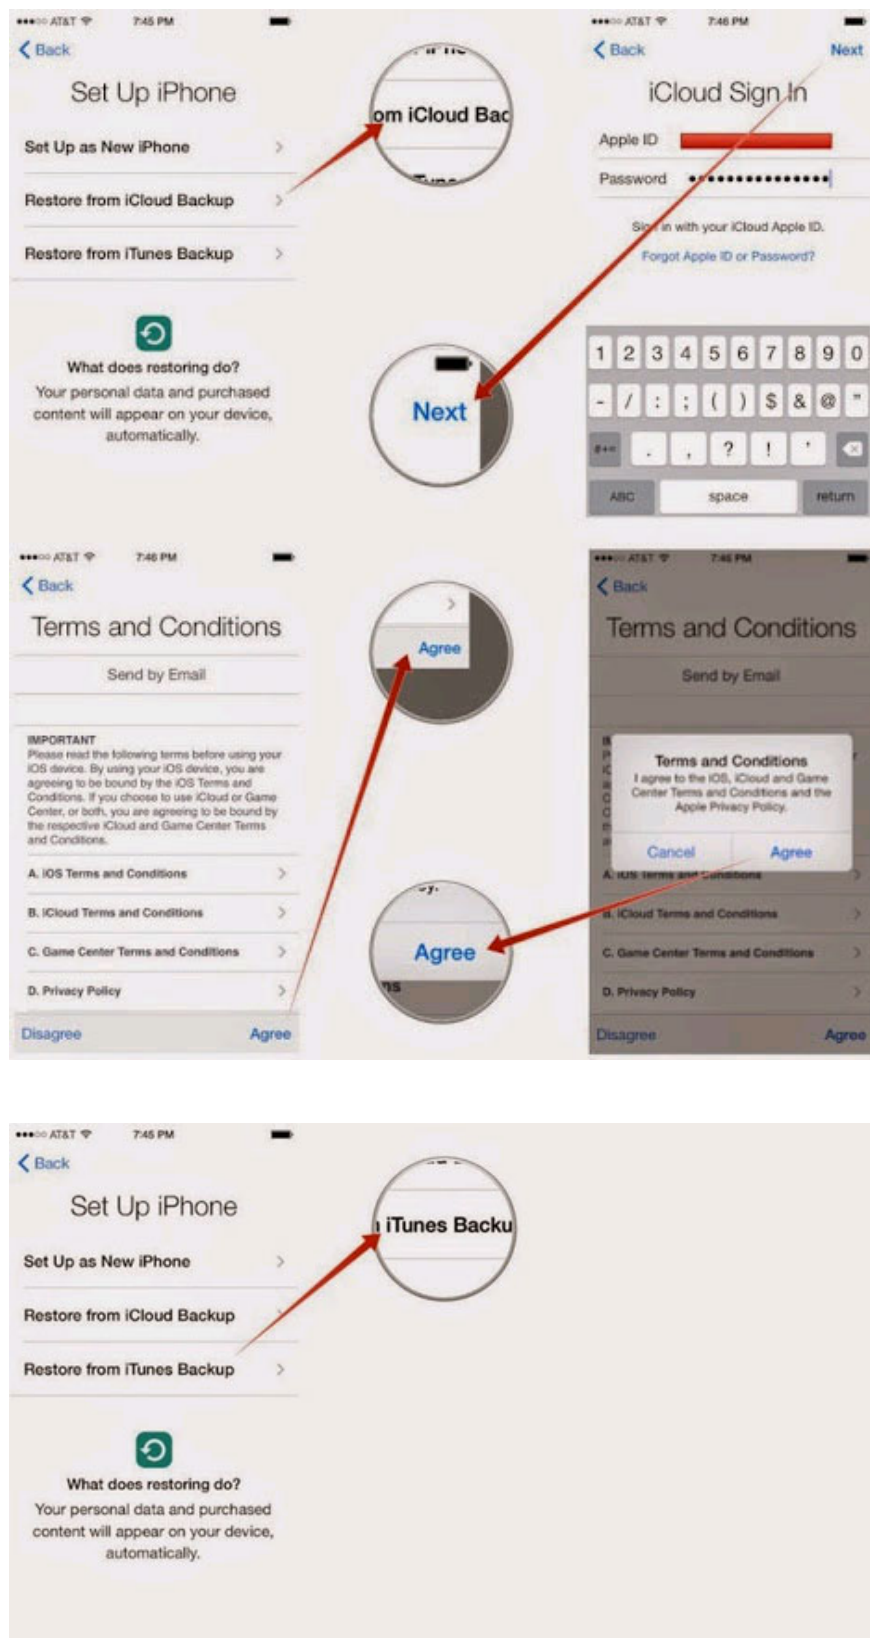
AT&T 7:45 PM
Back
Set Up iPhone
Set Up as New iPhone
Restore from iCloud Backup
Restore from iTunes Backup
What does restoring do?
Your personal data and purchased content will appear on your device, automatically.

om iCloud Bac

Next

AT&T 7:46 PM
Back
Next
iCloud Sign In
Apple ID
Password
Sign in with your iCloud Apple ID.
Forgot Apple ID or Password?
1 2 3 4 5 6 7 8 9 0
- / : ; ( ) $ & @ "
#+= . , ? ! '
ABC space return

AT&T 7:46 PM
Back
Terms and Conditions
Send by Email
IMPORTANT
Please read the following terms before using your iOS device. By using your iOS device, you are agreeing to be bound by the iOS Terms and Conditions. If you choose to use iCloud or Game Center, or both, you are agreeing to be bound by the respective iCloud and Game Center Terms and Conditions.
A. iOS Terms and Conditions
B. iCloud Terms and Conditions
C. Game Center Terms and Conditions
D. Privacy Policy
Disagree
Agree

Agree

Agree

AT&T 7:46 PM
Back
Terms and Conditions
Send by Email
Terms and Conditions
I agree to the iOS, iCloud and Game Center Terms and Conditions and the Apple Privacy Policy.
Cancel
Agree
A. iOS Terms and Conditions
B. iCloud Terms and Conditions
C. Game Center Terms and Conditions
D. Privacy Policy
Disagree
Agree

AT&T 7:45 PM
Back
Set Up iPhone
Set Up as New iPhone
Restore from iCloud Backup
Restore from iTunes Backup
What does restoring do?
Your personal data and purchased content will appear on your device, automatically.

iTunes Backu